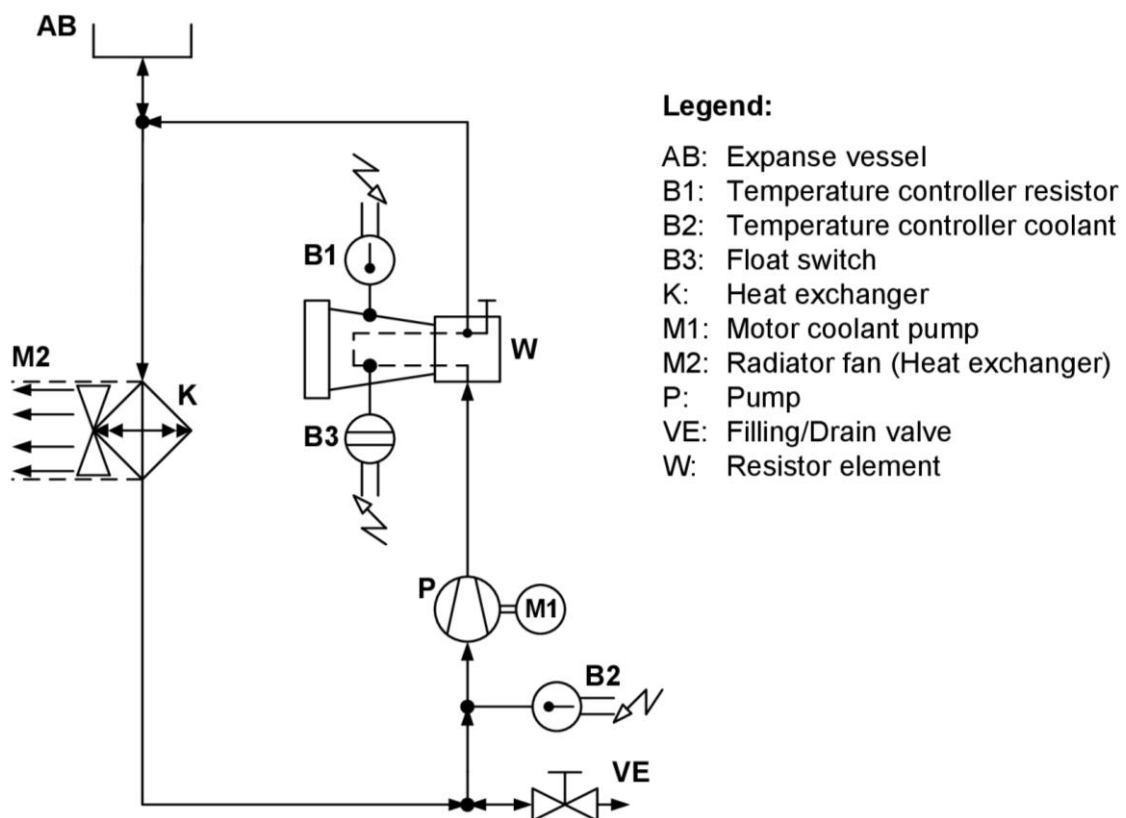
AB

B1

W

M2

K

B3

P

M1

B2

VE

Legend:

AB: Expanse vessel
B1: Temperature controller resistor
B2: Temperature controller coolant
B3: Float switch
K: Heat exchanger
M1: Motor coolant pump
M2: Radiator fan (Heat exchanger)
P: Pump
VE: Filling/Drain valve
W: Resistor element